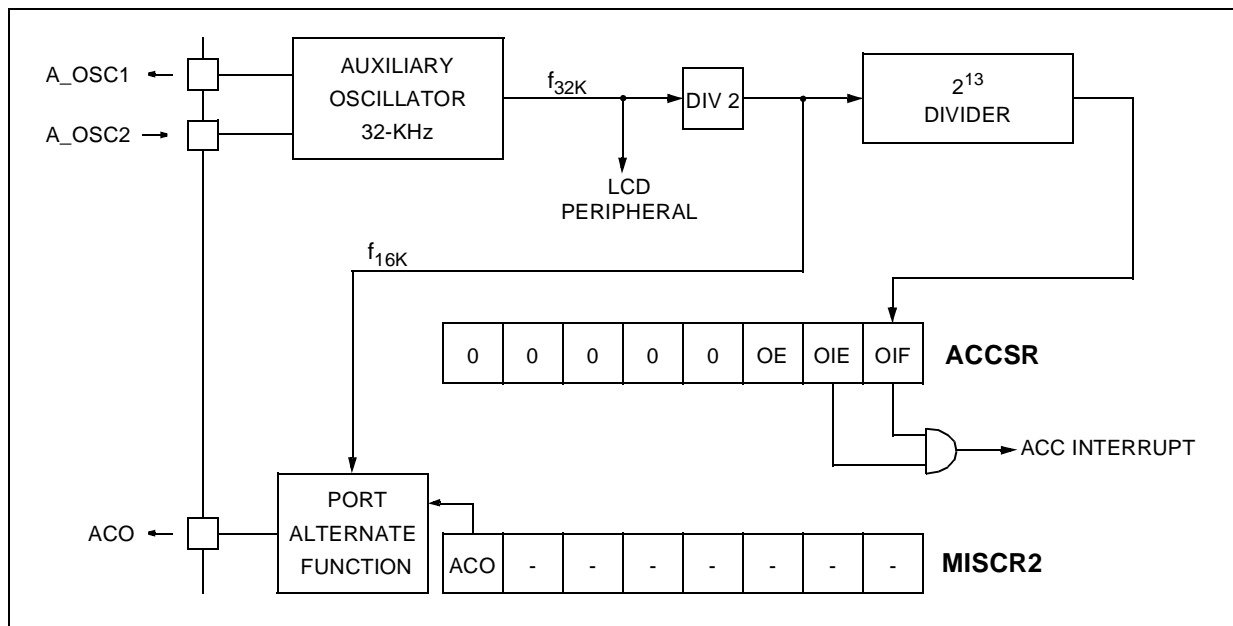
A_OSC1

A_OSC2

AUXILIARY OSCILLATOR 32-KHz

$f_{32K}$

DIV 2

$2^{13}$ DIVIDER

LCD PERIPHERAL

$f_{16K}$

| 0 | 0 | 0 | 0 | 0 | OE | OIE | OIF |
|---|---|---|---|---|---|---|---|

ACCSR

ACC INTERRUPT

ACO

PORT ALTERNATE FUNCTION

| ACO | - | - | - | - | - | - | - |
|---|---|---|---|---|---|---|---|

MISCR2